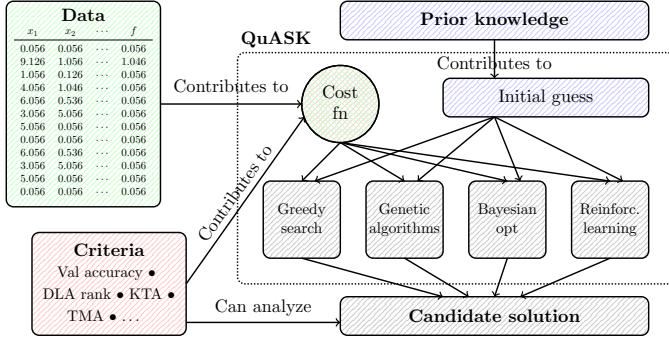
**Data**

| $x_1$ | $x_2$ | $\cdots$ | $f$ |
|---|---|---|---|
| 0.056 | 0.056 | $\cdots$ | 0.056 |
| 9.126 | 1.056 | $\cdots$ | 1.046 |
| 1.056 | 0.126 | $\cdots$ | 0.056 |
| 4.056 | 1.046 | $\cdots$ | 0.056 |
| 6.056 | 0.536 | $\cdots$ | 0.056 |
| 3.056 | 5.056 | $\cdots$ | 0.056 |
| 5.056 | 0.056 | $\cdots$ | 0.056 |
| 0.056 | 0.056 | $\cdots$ | 0.056 |
| 6.056 | 0.536 | $\cdots$ | 0.056 |
| 3.056 | 5.056 | $\cdots$ | 0.056 |
| 5.056 | 0.056 | $\cdots$ | 0.056 |
| 0.056 | 0.056 | $\cdots$ | 0.056 |

**Prior knowledge**

QuASK

Contributes to

Contributes to

Cost fn

Initial guess

Contributes to

Greedy search

Genetic algorithms

Bayesian opt

Reinforc. learning

**Criteria**
Val accuracy •
DLA rank • KTA •
TMA • ...

Can analyze

**Candidate solution**